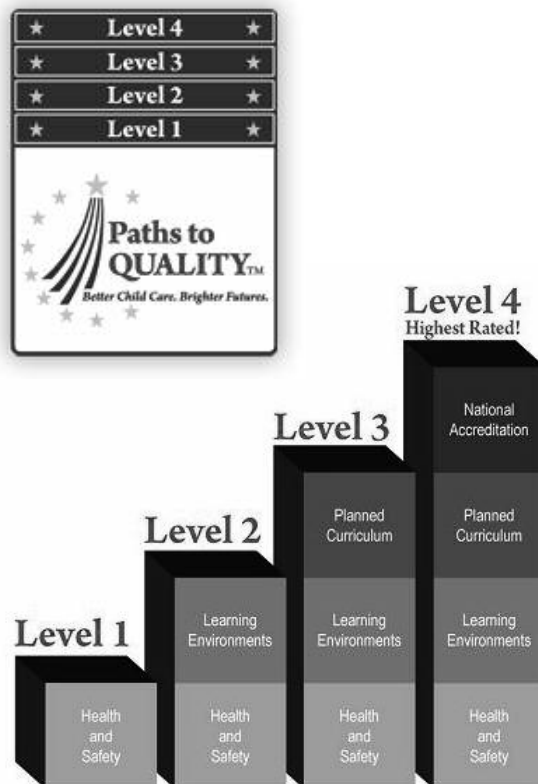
★ Level 4 ★
★ Level 3 ★
★ Level 2 ★
★ Level 1 ★

Paths to QUALITY™
Better Child Care. Brighter Futures.

Level 4
Highest Rated!

Level 3

Level 2

Level 1

Health and Safety

Health and Safety
Learning Environments

Health and Safety
Learning Environments
Planned Curriculum

Health and Safety
Learning Environments
Planned Curriculum
National Accreditation